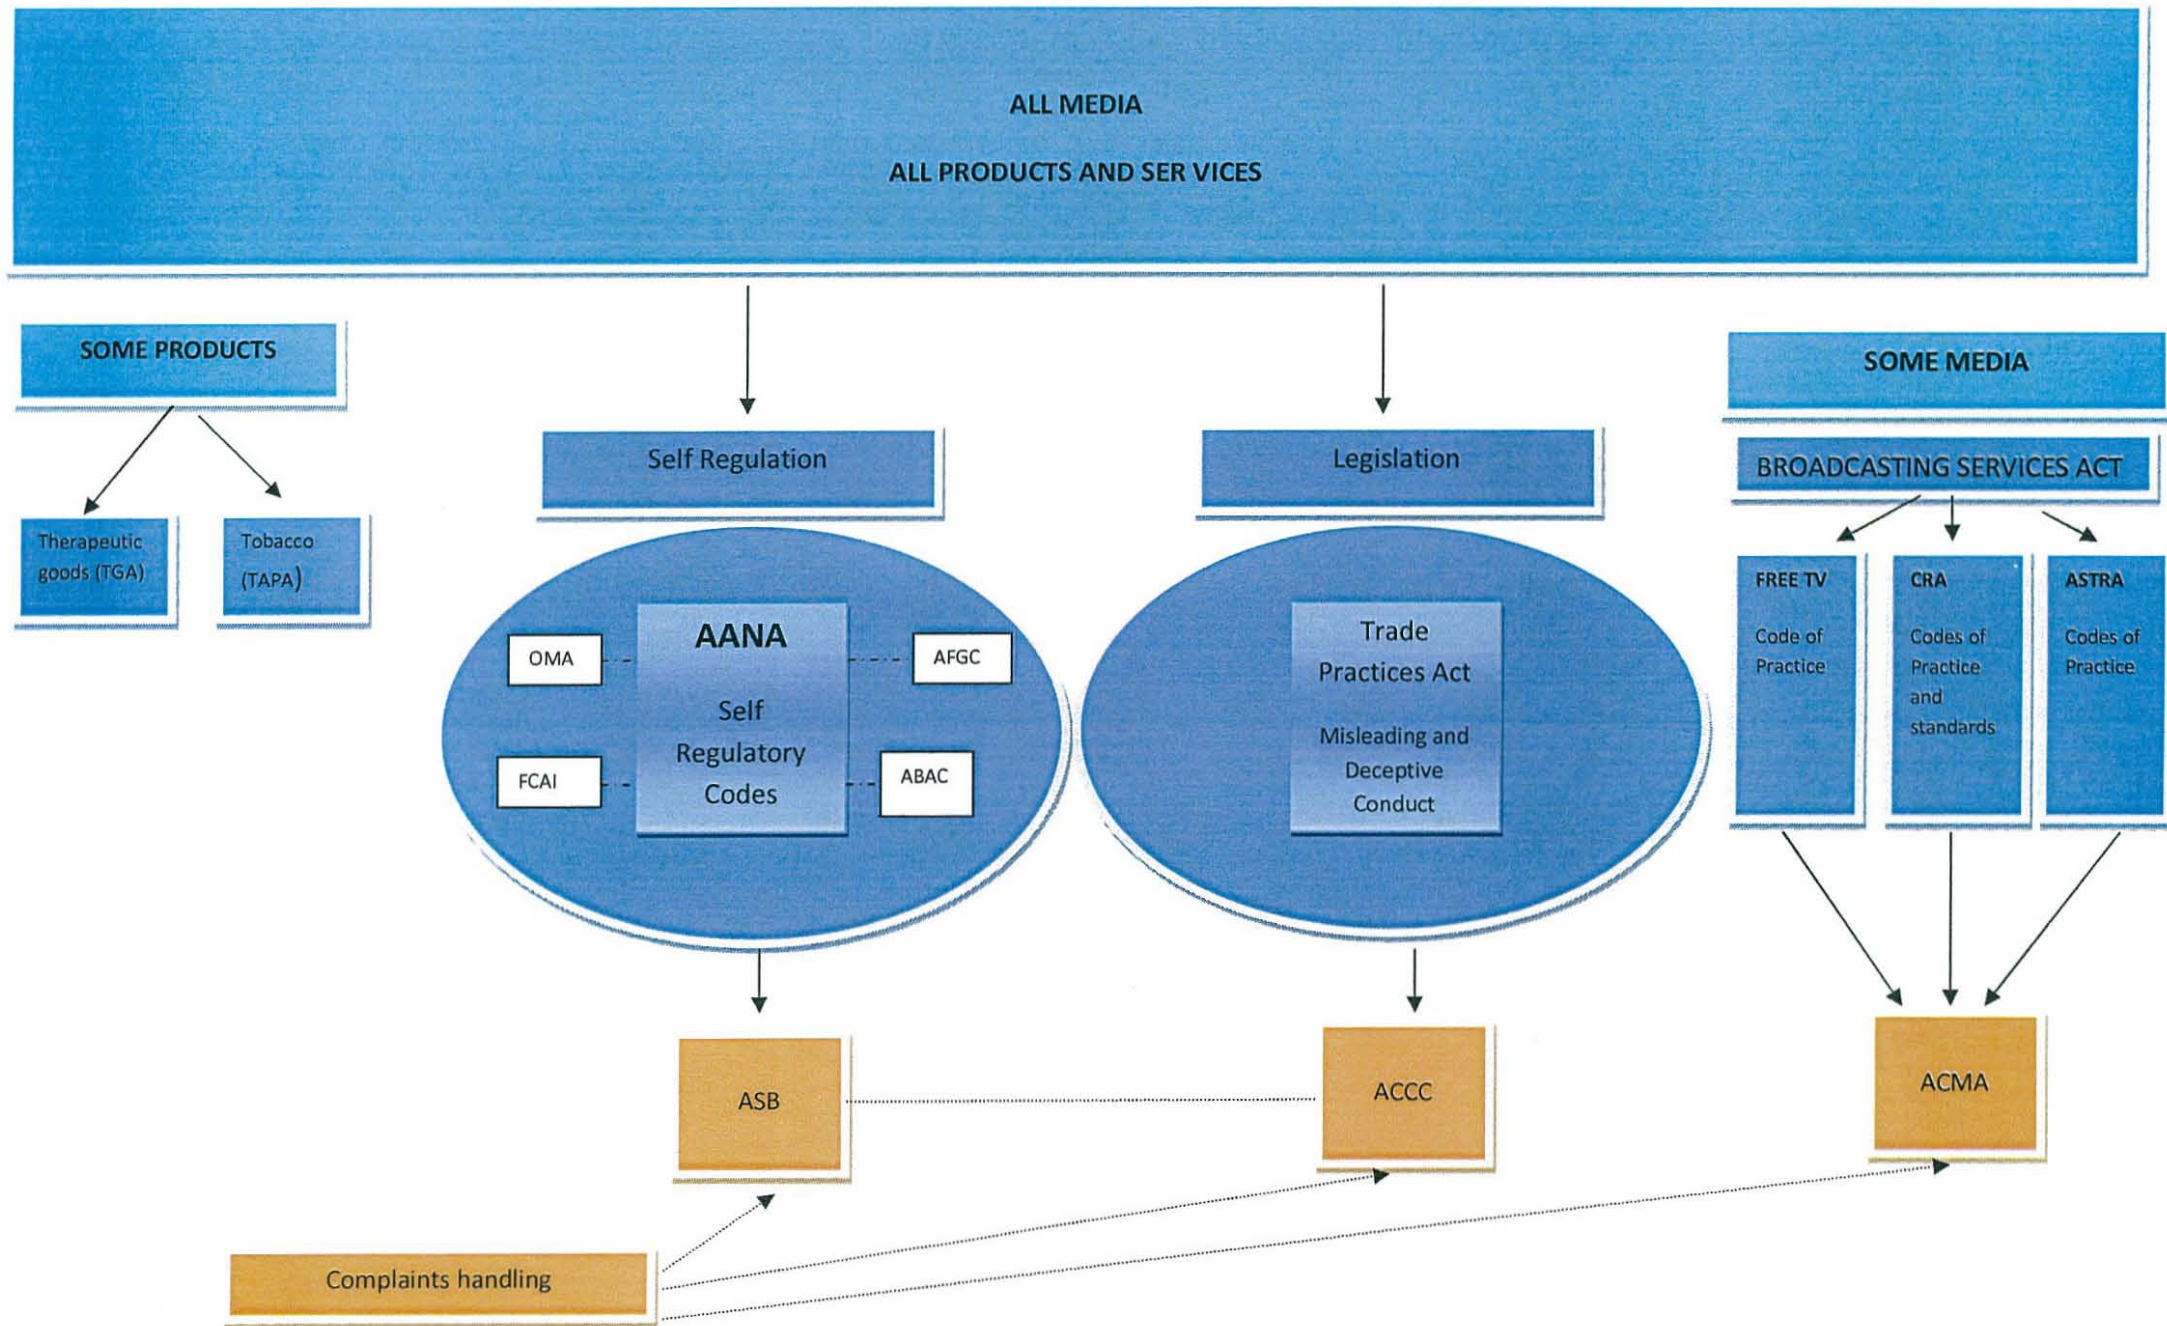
ALL MEDIA

ALL PRODUCTS AND SER VICES

SOME PRODUCTS

Therapeutic goods (TGA)

Tobacco (TAPA)

Self Regulation

OMA

AANA

Self Regulatory Codes

AFGC

FCAI

ABAC

Legislation

Trade Practices Act

Misleading and Deceptive Conduct

SOME MEDIA

BROADCASTING SERVICES ACT

FREE TV

Code of Practice

CRA

Codes of Practice and standards

ASTRA

Codes of Practice

ASB

ACCC

ACMA

Complaints handling